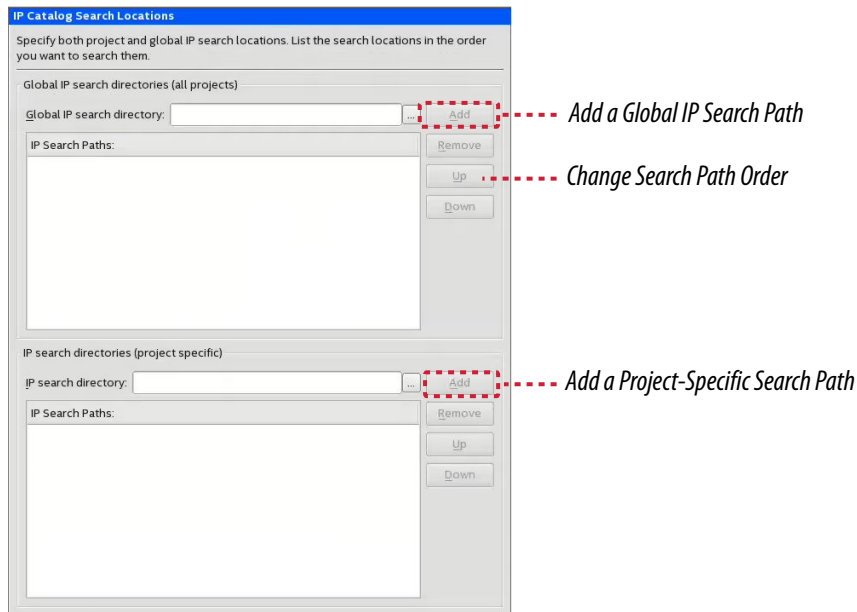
IP Catalog Search Locations

Specify both project and global IP search locations. List the search locations in the order you want to search them.

Global IP search directories (all projects)

Global IP search directory: ... Add

IP Search Paths:

Remove

Up

Down

IP search directories (project specific)

IP search directory: ... Add

IP Search Paths:

Remove

Up

Down

Add a Global IP Search Path

Change Search Path Order

Add a Project-Specific Search Path